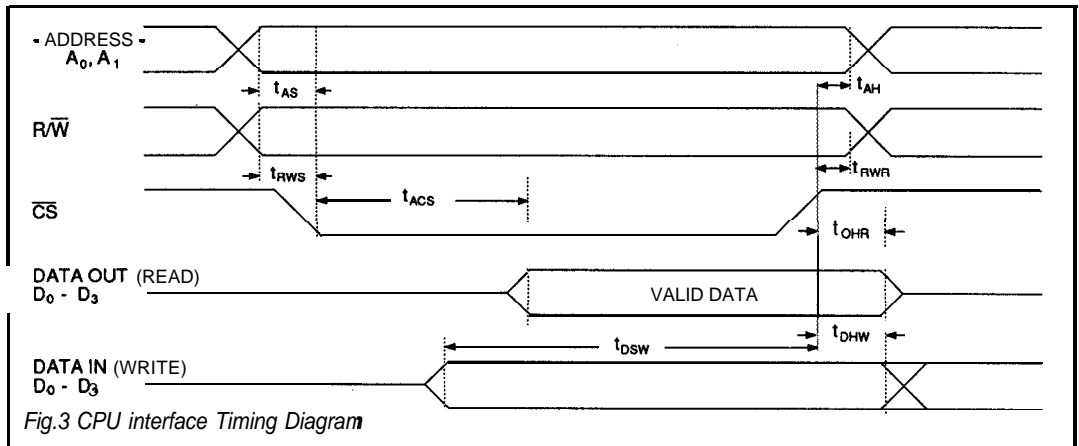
- ADDRESS -
$A_0, A_1$

$t_{AS}$

$t_{AH}$

$R/\overline{W}$

$t_{RWS}$

$t_{RWR}$

$\overline{CS}$

$t_{ACS}$

$t_{OHR}$

DATA OUT (READ)
$D_0$ - $D_3$

VALID DATA

$t_{DSW}$

$t_{DHW}$

DATA IN (WRITE)
$D_0$ - $D_3$

Fig.3 CPU interface Timing Diagram